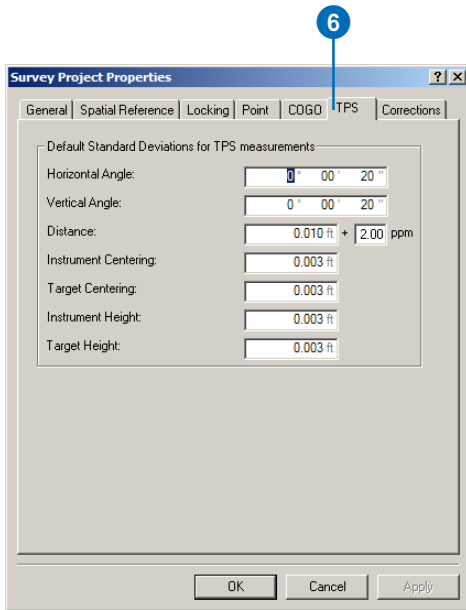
6

Survey Project Properties

? X

General | Spatial Reference | Locking | Point | COGO | TPS | Corrections

Default Standard Deviations for TPS measurements

Horizontal Angle: 0 ° 00 ' 20 "

Vertical Angle: 0 ° 00 ' 20 "

Distance: 0.010 ft + 2.00 ppm

Instrument Centering: 0.003 ft

Target Centering: 0.003 ft

Instrument Height: 0.003 ft

Target Height: 0.003 ft

OK Cancel Apply